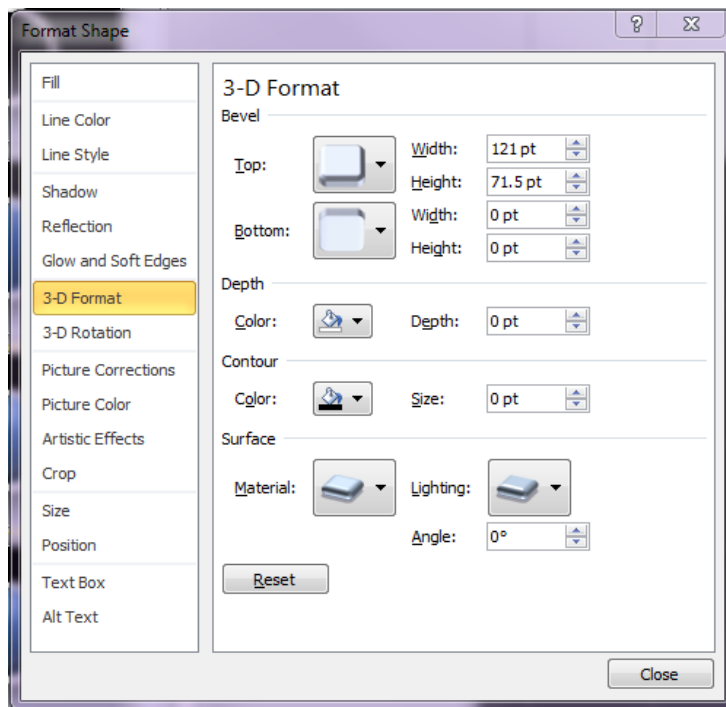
Format Shape

?

Fill
Line Color
Line Style
Shadow
Reflection
Glow and Soft Edges
3-D Format
3-D Rotation
Picture Corrections
Picture Color
Artistic Effects
Crop
Size
Position
Text Box
Alt Text

3-D Format

Bevel

Top:
Width: 121 pt
Height: 71.5 pt

Bottom:
Width: 0 pt
Height: 0 pt

Depth

Color:
Depth: 0 pt

Contour

Color:
Size: 0 pt

Surface

Material:
Lighting:
Angle: 0°

Reset

Close